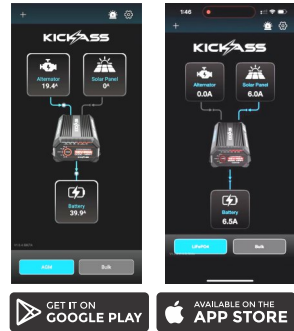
+

KICKASS

Alternator
19.4A

Solar Panel
0A

Battery
39.9A

AGM

Bulk

1:46

+

KICKASS

Alternator
0.0A

Solar Panel
6.0A

Battery
6.5A

LiFePO4

Bulk

GET IT ON
GOOGLE PLAY

AVAILABLE ON THE
APP STORE